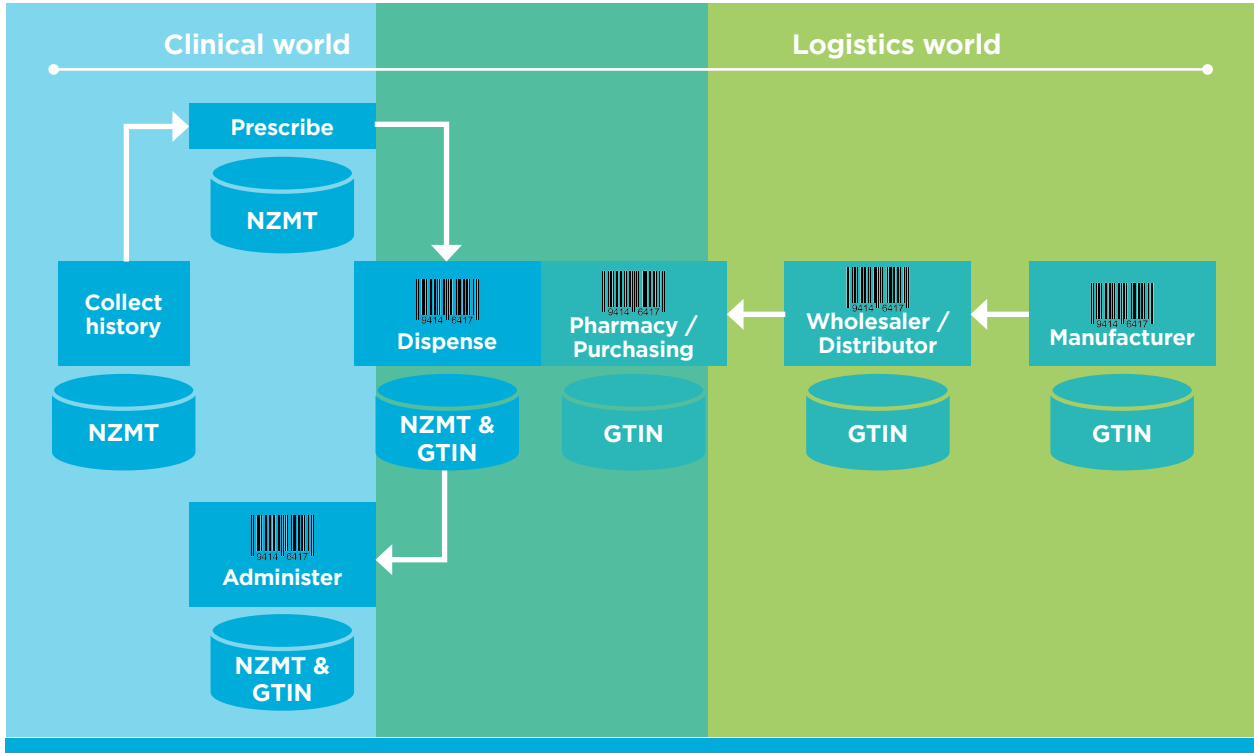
Clinical world

Logistics world

Prescribe

NZMT

Collect history

NZMT

9414 6417
Dispense

NZMT & GTIN

9414 6417
Pharmacy / Purchasing

GTIN

9414 6417
Wholesaler / Distributor

GTIN

9414 6417
Manufacturer

GTIN

9414 6417
Administer

NZMT & GTIN